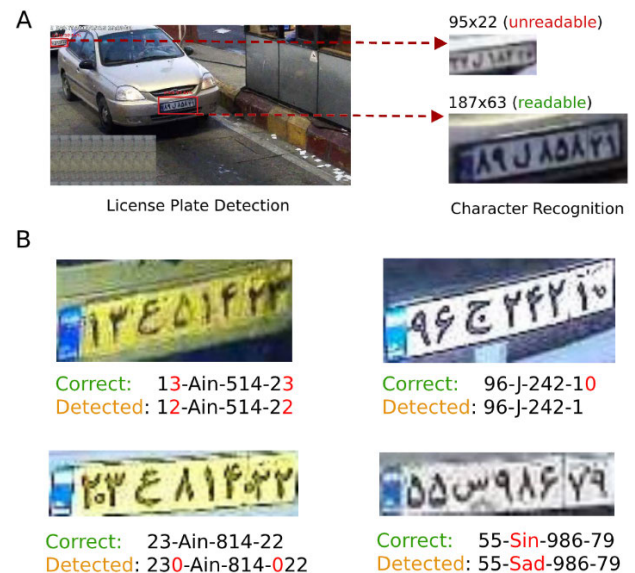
A

95x22 (unreadable)

187x63 (readable)

License Plate Detection

Character Recognition

B

Correct: 13-Ain-514-23
Detected: 12-Ain-514-22

Correct: 96-J-242-10
Detected: 96-J-242-1

Correct: 23-Ain-814-22
Detected: 230-Ain-814-022

Correct: 55-Sin-986-79
Detected: 55-Sad-986-79